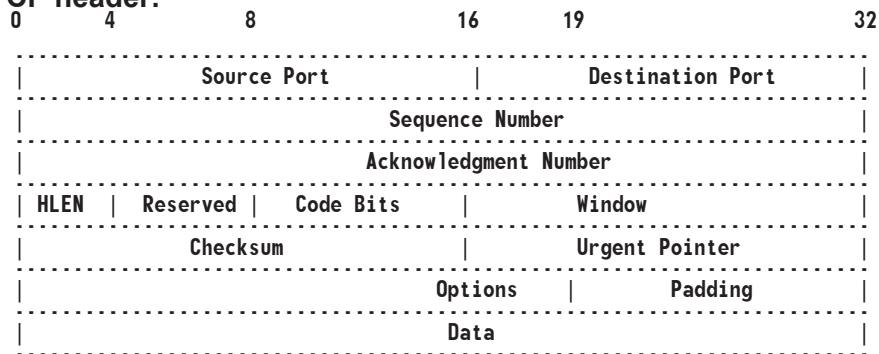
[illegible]P header:

0 4 8 16 19 32

| Source Port | Destination Port |
|---|---|

| Sequence Number |
|---|

| Acknowledgment Number |
|---|

| HLEN | Reserved | Code Bits | Window |
|---|---|---|---|

| Checksum | Urgent Pointer |
|---|---|

| Options | Padding |
|---|---|

| Data |
|---|